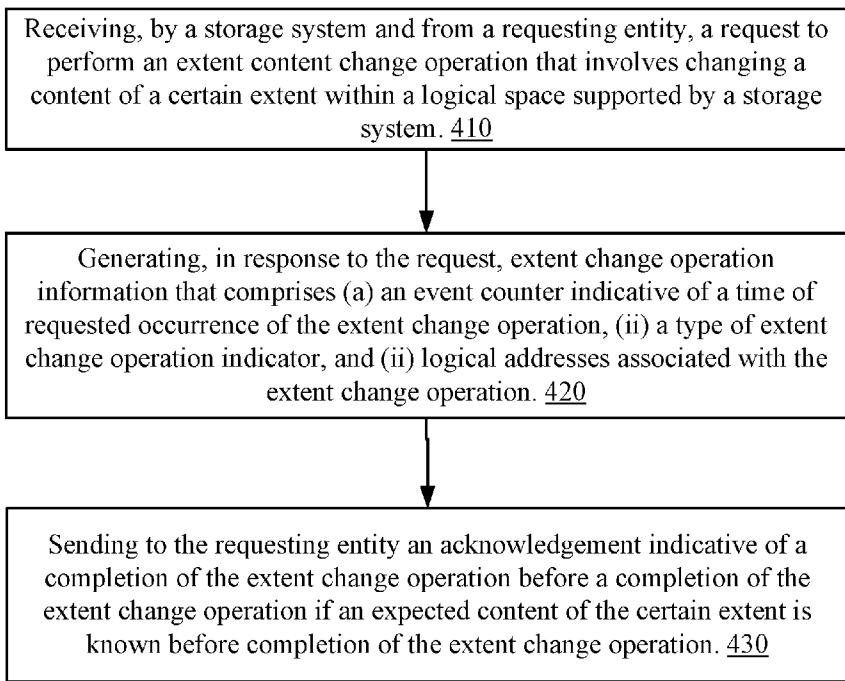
Receiving, by a storage system and from a requesting entity, a request to perform an extent content change operation that involves changing a content of a certain extent within a logical space supported by a storage system. 410

Generating, in response to the request, extent change operation information that comprises (a) an event counter indicative of a time of requested occurrence of the extent change operation, (ii) a type of extent change operation indicator, and (ii) logical addresses associated with the extent change operation. 420

Sending to the requesting entity an acknowledgement indicative of a completion of the extent change operation before a completion of the extent change operation if an expected content of the certain extent is known before completion of the extent change operation. 430